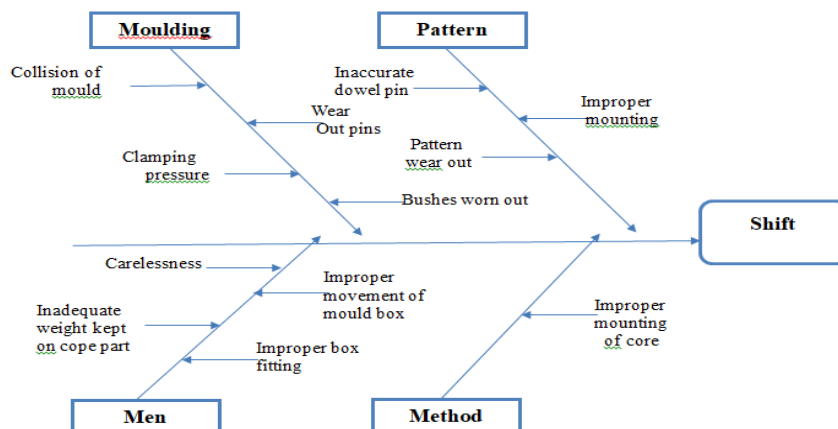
Moulding

Pattern

Collision of mould

Inaccurate dowel pin

Improper mounting

Wear Out pins

Clamping pressure

Pattern wear out

Bushes worn out

Shift

Carelessness

Improper movement of mould box

Inadequate weight kept on cope part

Improper mounting of core

Improper box fitting

Men

Method